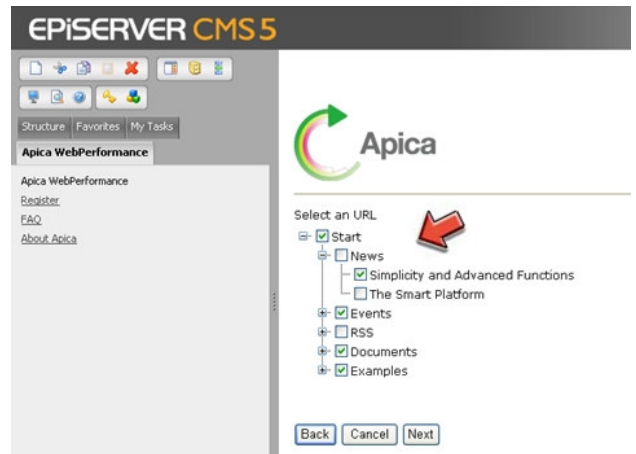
EPiSERVER CMS 5

Structure Favorites My Tasks

Apica WebPerformance

Apica WebPerformance
Register
FAQ
About Apica

Apica

Select an URL

Start
News
Simplicity and Advanced Functions
The Smart Platform
Events
RSS
Documents
Examples

Back Cancel Next